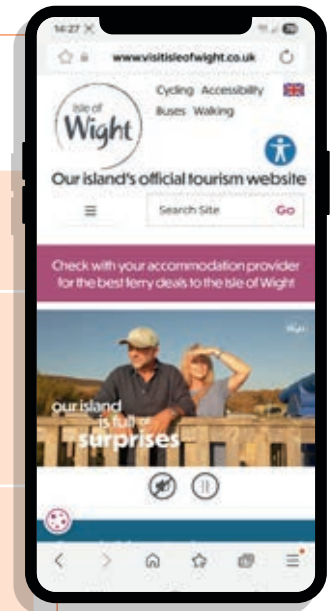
14:27

www.visitisleofwight.co.uk

Isle of Wight

Cycling Accessibility

Buses Walking

Our island's official tourism website

Search Site

Go

Check with your accommodation provider for the best ferry deals to the Isle of Wight

Wight

our island is full of surprises